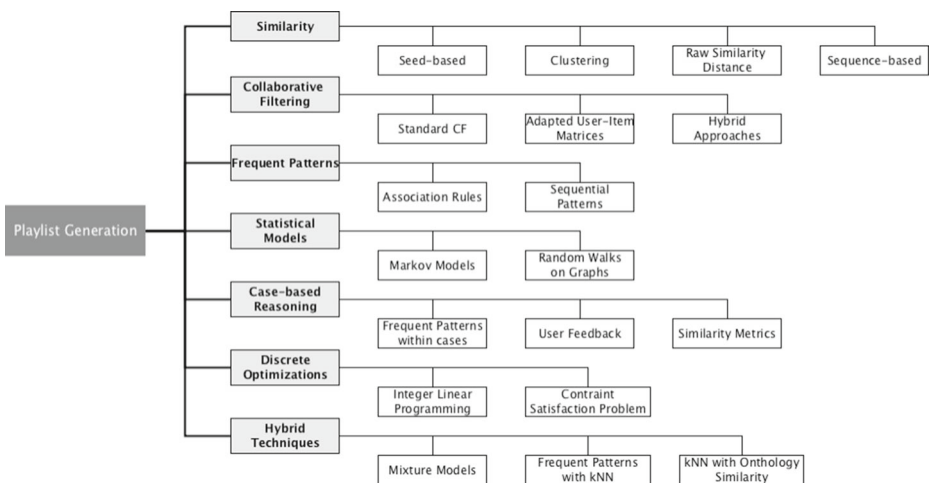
Playlist Generation

Similarity

Seed-based

Clustering

Raw Similarity Distance

Sequence-based

Collaborative Filtering

Standard CF

Adapted User-Item Matrices

Hybrid Approaches

Frequent Patterns

Association Rules

Sequential Patterns

Statistical Models

Markov Models

Random Walks on Graphs

Case-based Reasoning

Frequent Patterns within cases

User Feedback

Similarity Metrics

Discrete Optimizations

Integer Linear Programming

Contraint Satisfaction Problem

Hybrid Techniques

Mixture Models

Frequent Patterns with kNN

kNN with Onthology Similarity